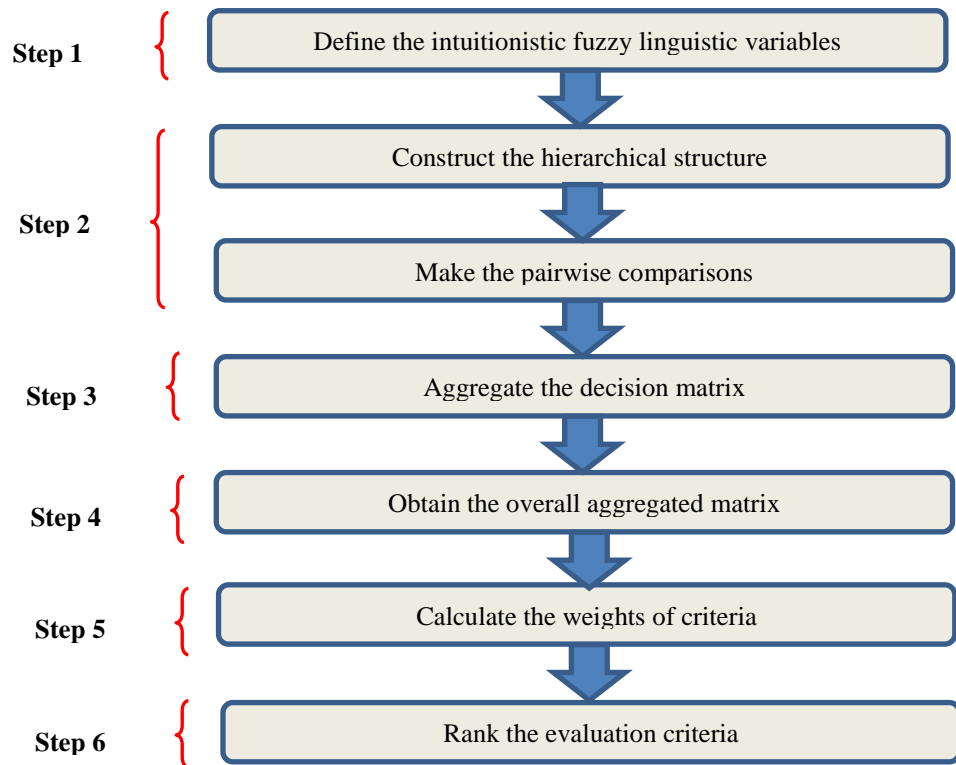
Step 1
Define the intuitionistic fuzzy linguistic variables

Step 2
Construct the hierarchical structure
Make the pairwise comparisons

Step 3
Aggregate the decision matrix

Step 4
Obtain the overall aggregated matrix

Step 5
Calculate the weights of criteria

Step 6
Rank the evaluation criteria